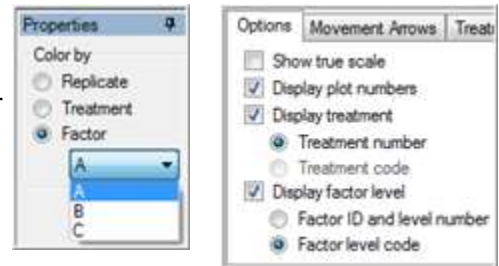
Properties
Color by
Replicate
Treatment
Factor
A
A
B
C

Options | Movement Arrows | Treat

Show true scale
Display plot numbers
Display treatment
Treatment number
Treatment code
Display factor level
Factor ID and level number
Factor level code